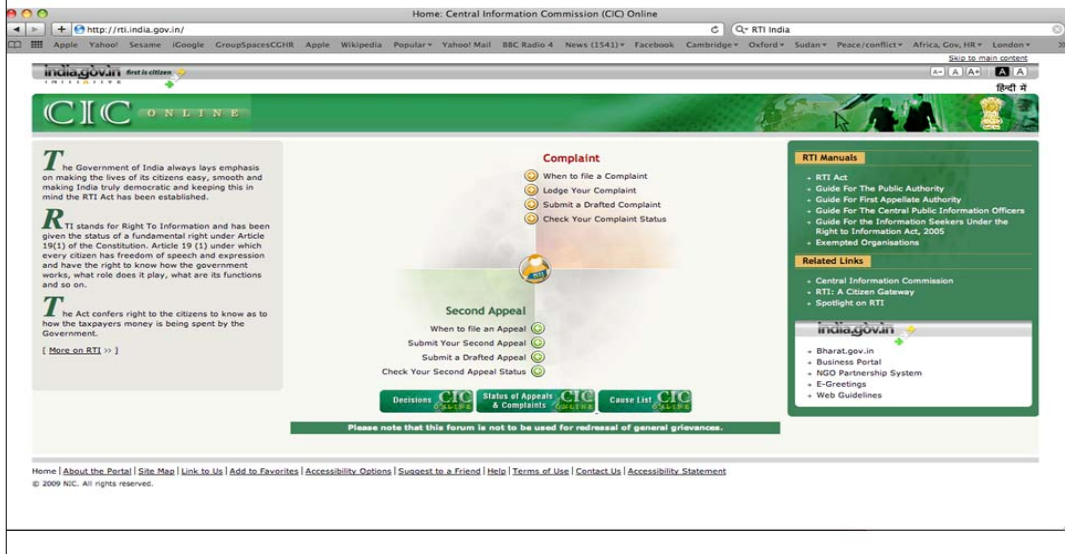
Home: Central Information Commission (CIC) Online

http://rti.india.gov.in/

RTI India

Apple Yahoo! Sesame iGoogle GroupSpacesCGHR Apple Wikipedia Popular Yahoo! Mail BBC Radio 4 News (1541) Facebook Cambridge Oxford Sudan Peace/conflict Africa, Gov, HR London

india.gov.in first is citizen

Skip to main content

A- A A+ A A

हिंदी में

CIC ONLINE

The Government of India always lays emphasis on making the lives of its citizens easy, smooth and making India truly democratic and keeping this in mind the RTI Act has been established.

RTI stands for Right To Information and has been given the status of a fundamental right under Article 19(1) of the Constitution. Article 19 (1) under which every citizen has freedom of speech and expression and have the right to know how the government works, what role does it play, what are its functions and so on.

The Act confers right to the citizens to know as to how the taxpayers money is being spent by the Government.

[ More on RTI >> ]

Complaint

When to file a Complaint
Lodge Your Complaint
Submit a Drafted Complaint
Check Your Complaint Status

RTI

Second Appeal

When to file an Appeal
Submit Your Second Appeal
Submit a Drafted Appeal
Check Your Second Appeal Status

Decisions CIC ONLINE
Status of Appeals & Complaints CIC ONLINE
Cause List CIC ONLINE

Please note that this forum is not to be used for redressal of general grievances.

RTI Manuals

RTI Act
Guide For The Public Authority
Guide For First Appellate Authority
Guide For The Central Public Information Officers
Guide For the Information Seekers Under the Right to Information Act, 2005
Exempted Organisations

Related Links

Central Information Commission
RTI: A Citizen Gateway
Spotlight on RTI

india.gov.in

Bharat.gov.in
Business Portal
NGO Partnership System
E-Greetings
Web Guidelines

Home | About the Portal | Site Map | Link to Us | Add to Favorites | Accessibility Options | Suggest to a Friend | Help | Terms of Use | Contact Us | Accessibility Statement

© 2009 NIC. All rights reserved.